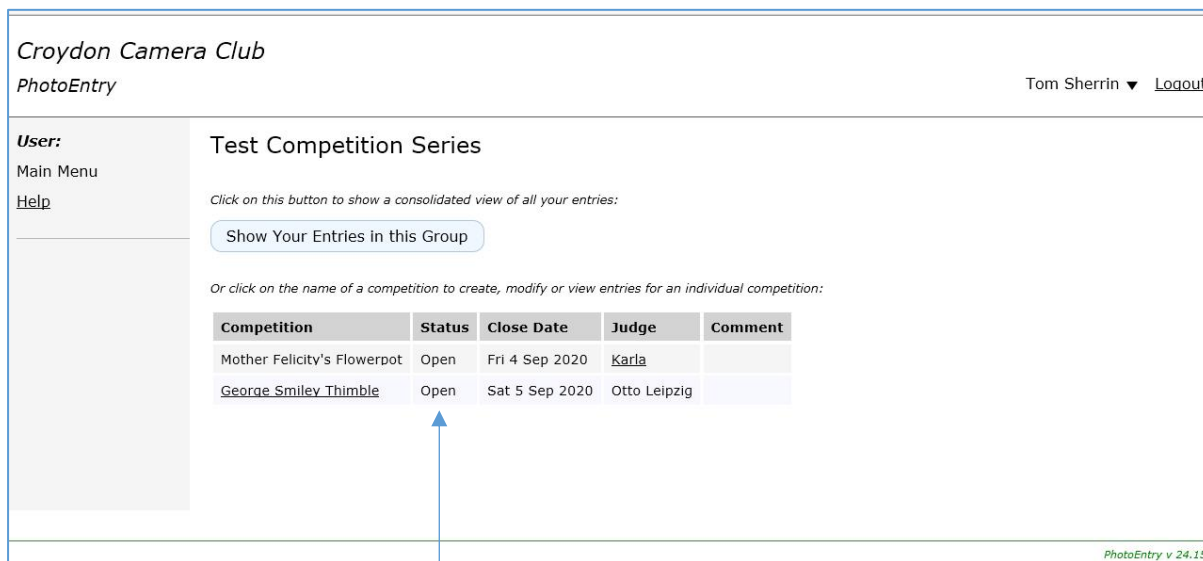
Croydon Camera Club
PhotoEntry

Tom Sherrin ▼ Logout

User:
Main Menu
Help

Test Competition Series

Click on this button to show a consolidated view of all your entries:

Show Your Entries in this Group

Or click on the name of a competition to create, modify or view entries for an individual competition:

| Competition | Status | Close Date | Judge | Comment |
|---|---|---|---|---|
| Mother Felicity's Flowerpot | Open | Fri 4 Sep 2020 | Karla | |
| George Smiley Thimble | Open | Sat 5 Sep 2020 | Otto Leipzig | |

PhotoEntry v 24.1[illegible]